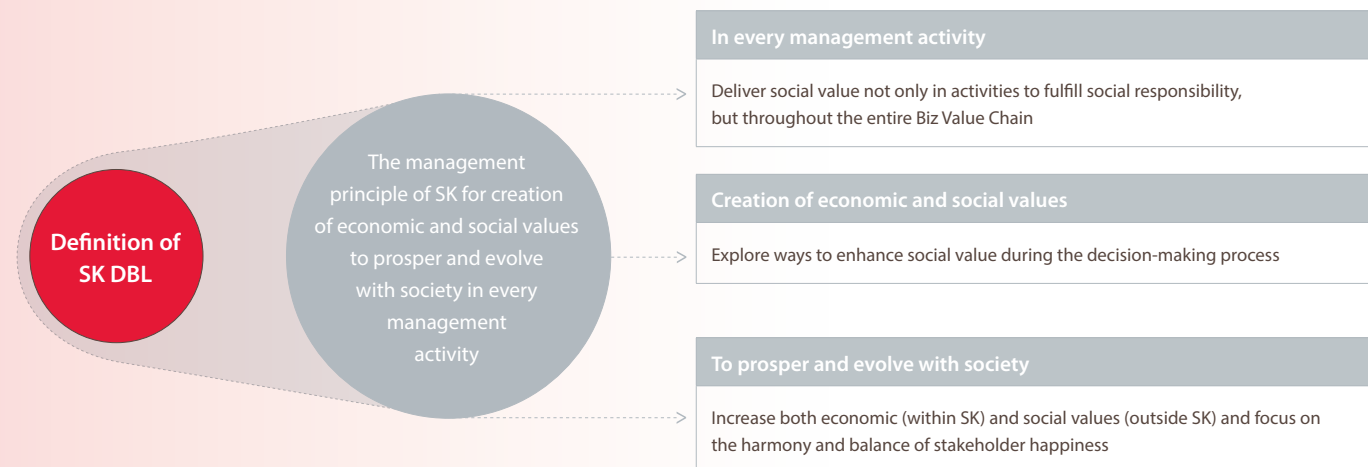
Definition of SK DBL

The management principle of SK for creation of economic and social values to prosper and evolve with society in every management activity

In every management activity

Deliver social value not only in activities to fulfill social responsibility, but throughout the entire Biz Value Chain

Creation of economic and social values

Explore ways to enhance social value during the decision-making process

To prosper and evolve with society

Increase both economic (within SK) and social values (outside SK) and focus on the harmony and balance of stakeholder happiness